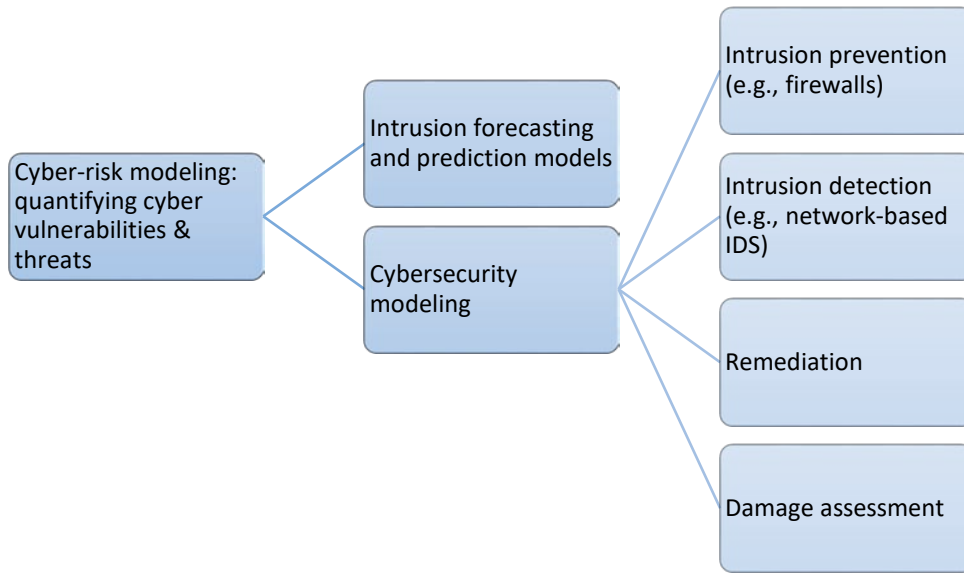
Cyber-risk modeling: quantifying cyber vulnerabilities & threats

Intrusion forecasting and prediction models

Cybersecurity modeling

Intrusion prevention (e.g., firewalls)

Intrusion detection (e.g., network-based IDS)

Remediation

Damage assessment